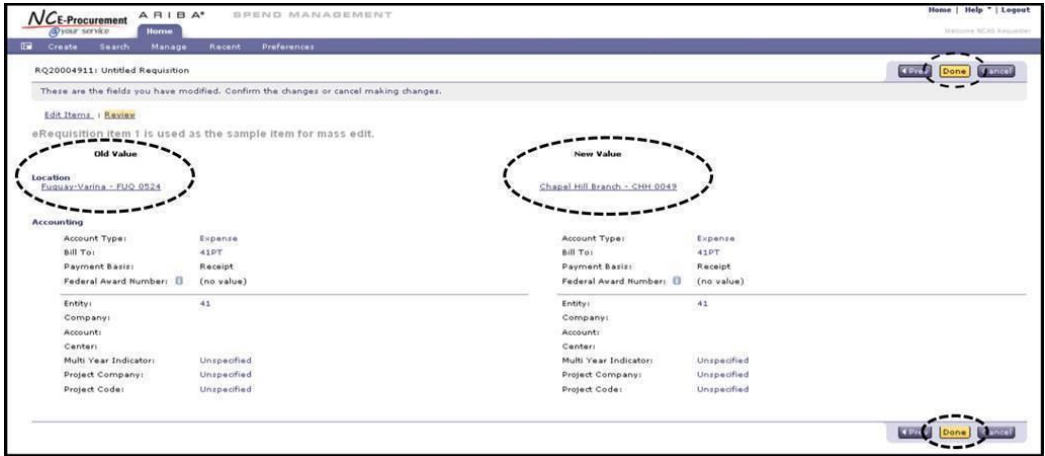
NC E-Procurement @your service ARIBA® SPEND MANAGEMENT

Home | Help | Logout

Welcome NCAS Requester

Home

Create Search Manage Recent Preferences

RQ20004911: Untitled Requisition

◄ Pre Done Cancel

These are the fields you have modified. Confirm the changes or cancel making changes.

Edit Items › Review

eRequisition item 1 is used as the sample item for mass edit.

Old Value

Location
Fuquay-Varina - FUQ 0524

New Value

Chapel Hill Branch - CHH 0049

Accounting

| Account Type: | Expense | Account Type: | Expense |
|---|---|---|---|
| Bill To: | 41PT | Bill To: | 41PT |
| Payment Basis: | Receipt | Payment Basis: | Receipt |
| Federal Award Number: | (no value) | Federal Award Number: | (no value) |
| Entity: | 41 | Entity: | 41 |
| Company: | | Company: | |
| Account: | | Account: | |
| Center: | | Center: | |
| Multi Year Indicator: | Unspecified | Multi Year Indicator: | Unspecified |
| Project Company: | Unspecified | Project Company: | Unspecified |
| Project Code: | Unspecified | Project Code: | Unspecified |

◄ Pre Done Cancel